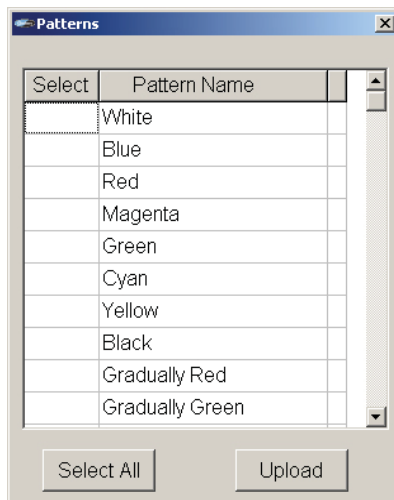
Patterns

| Select | Pattern Name |
|---|---|
| | White |
| | Blue |
| | Red |
| | Magenta |
| | Green |
| | Cyan |
| | Yellow |
| | Black |
| | Gradually Red |
| | Gradually Green |

Select All

Upload